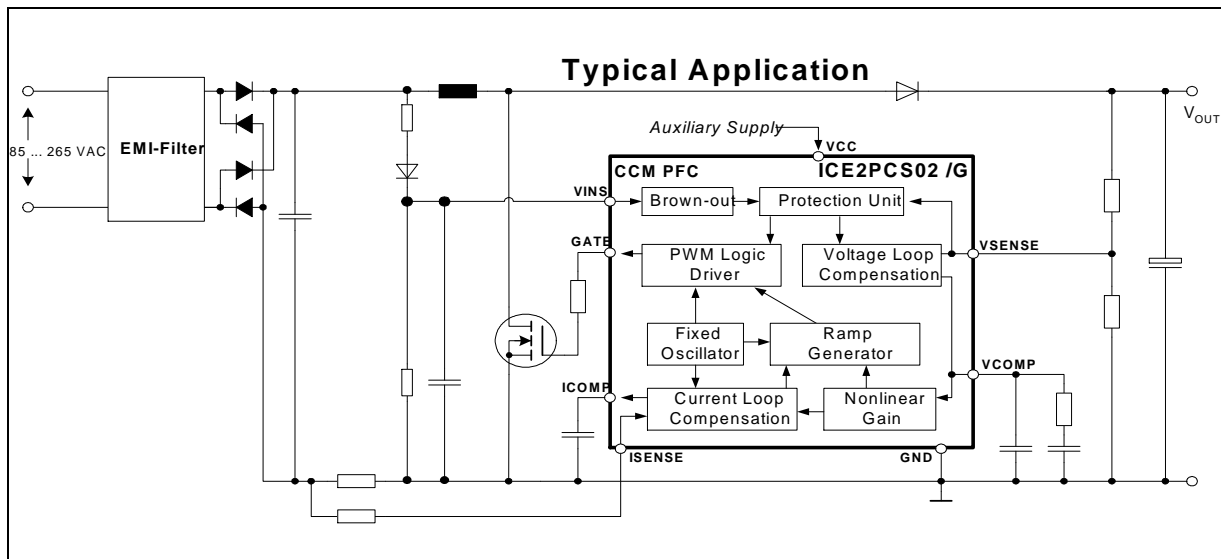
Typical Application

85 ... 265 VAC

EMI-Filter

$V_{OUT}$

Auxiliary Supply

VCC

CCM PFC

ICE2PCS02 /G

VINS

Brown-out

Protection Unit

GATE

PWM Logic Driver

Voltage Loop Compensation

VSENSE

Fixed Oscillator

Ramp Generator

VCOMP

ICOMP

Current Loop Compensation

Nonlinear Gain

ISENSE

GND